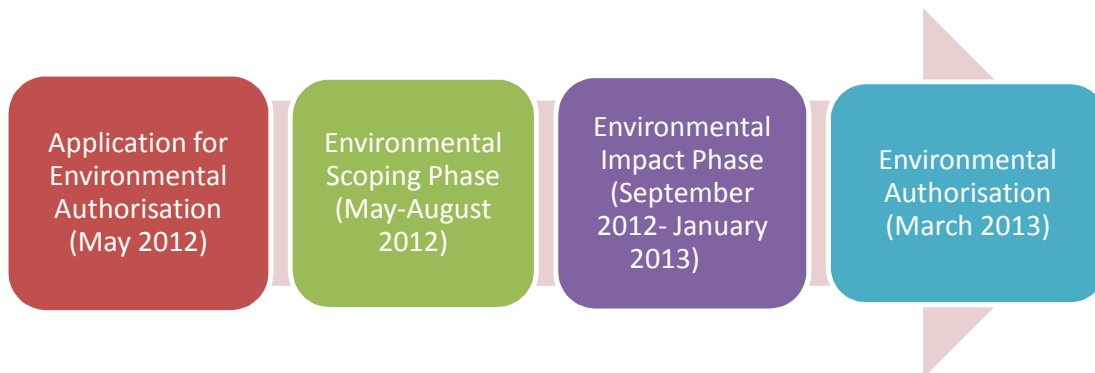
Application for Environmental Authorisation (May 2012)

Environmental Scoping Phase (May-August 2012)

Environmental Impact Phase (September 2012- January 2013)

Environmental Authorisation (March 2013)